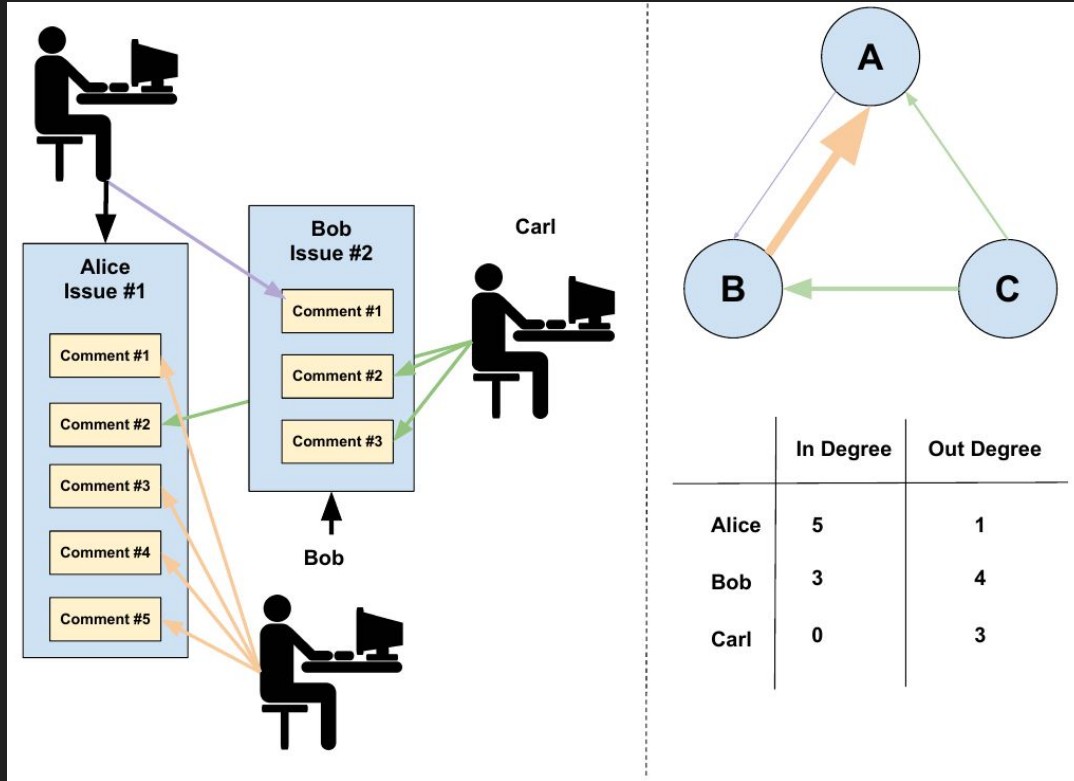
Alice
Issue #1

Comment #1

Comment #2

Comment #3

Comment #4

Comment #5

Bob
Issue #2

Comment #1

Comment #2

Comment #3

Bob

Carl

A

B

C

| | In Degree | Out Degree |
|---|---|---|
| Alice | 5 | 1 |
| Bob | 3 | 4 |
| Carl | 0 | 3 |